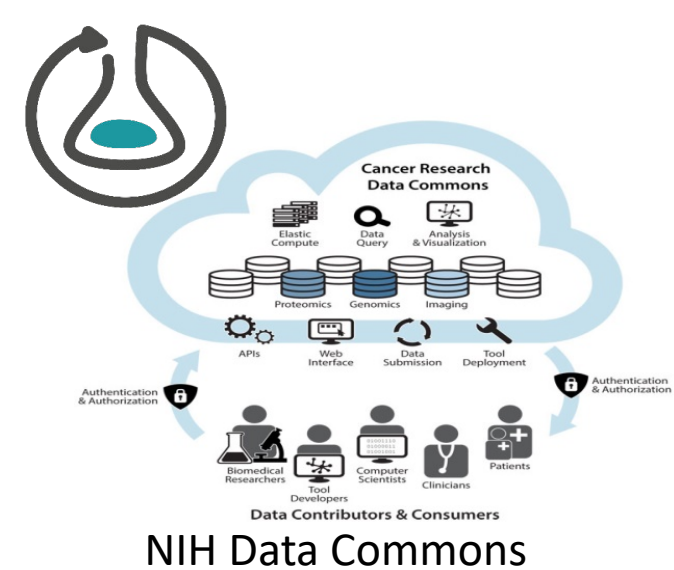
Cancer Research Data Commons

Elastic Compute

Data Query

Analysis & Visualization

Proteomics

Genomics

Imaging

APIs

Web Interface

Data Submission

Tool Deployment

Authentication & Authorization

Authentication & Authorization

Biomedical Researchers

Tool Developers

Computer Scientists

Clinicians

Patients

Data Contributors & Consumers

NIH Data Commons